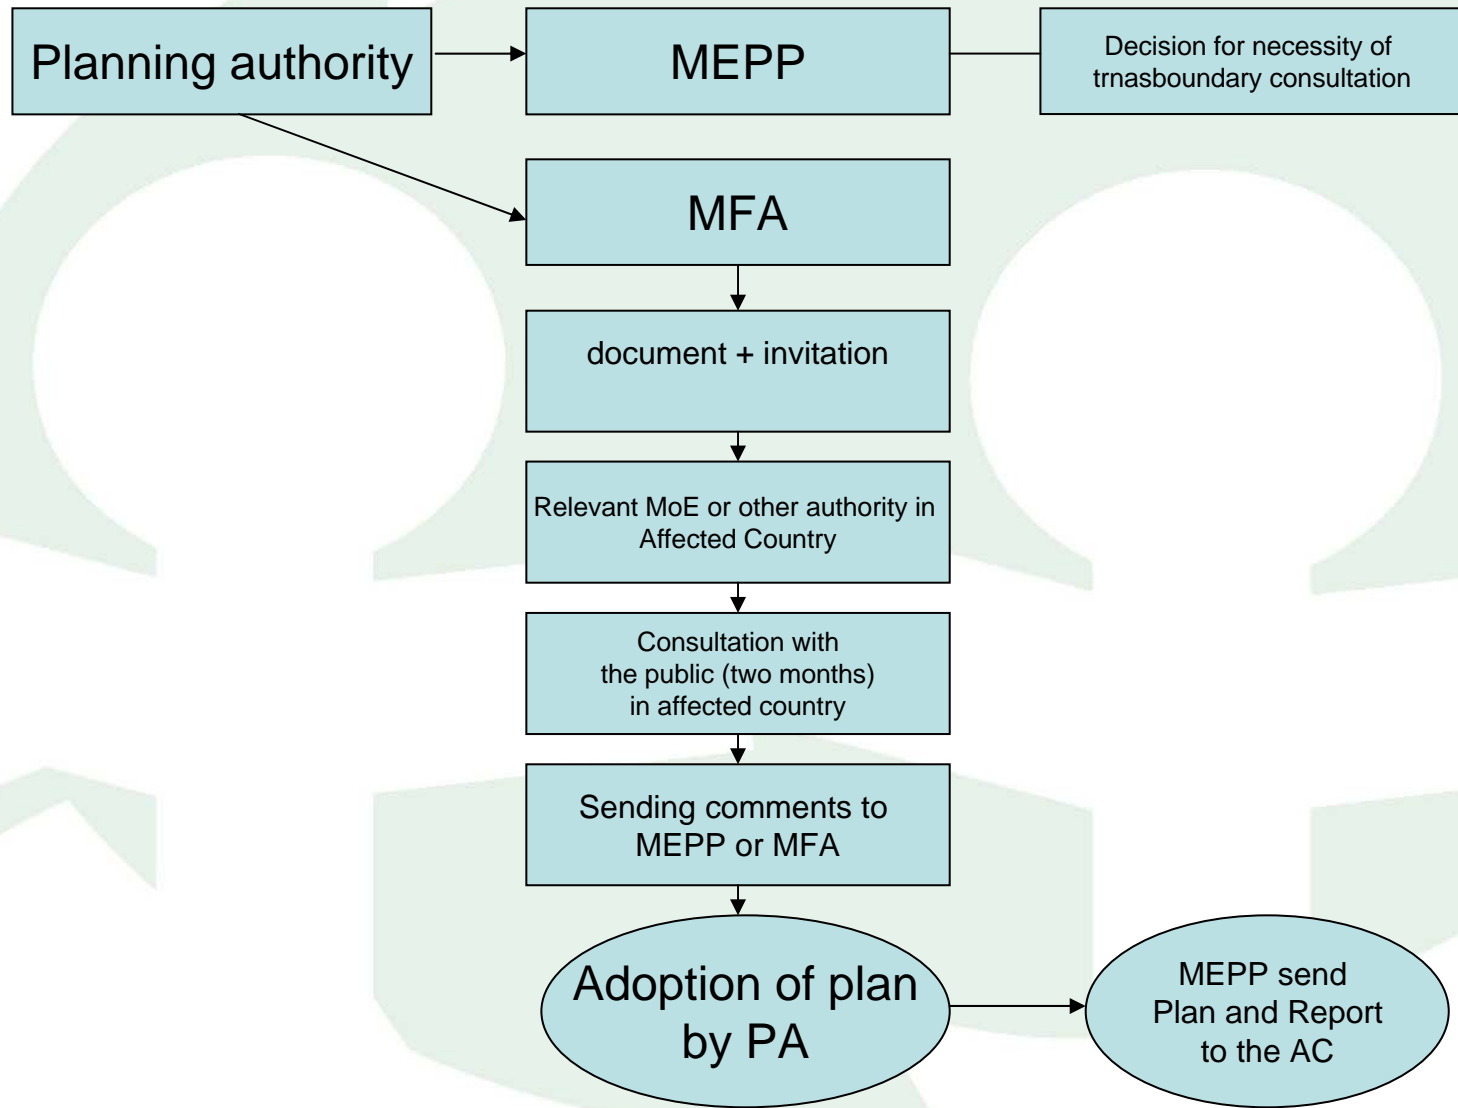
Planning authority

MEPP

Decision for necessity of trnasboundary consultation

MFA

document + invitation

Relevant MoE or other authority in Affected Country

Consultation with the public (two months) in affected country

Sending comments to MEPP or MFA

Adoption of plan by PA

MEPP send Plan and Report to the AC